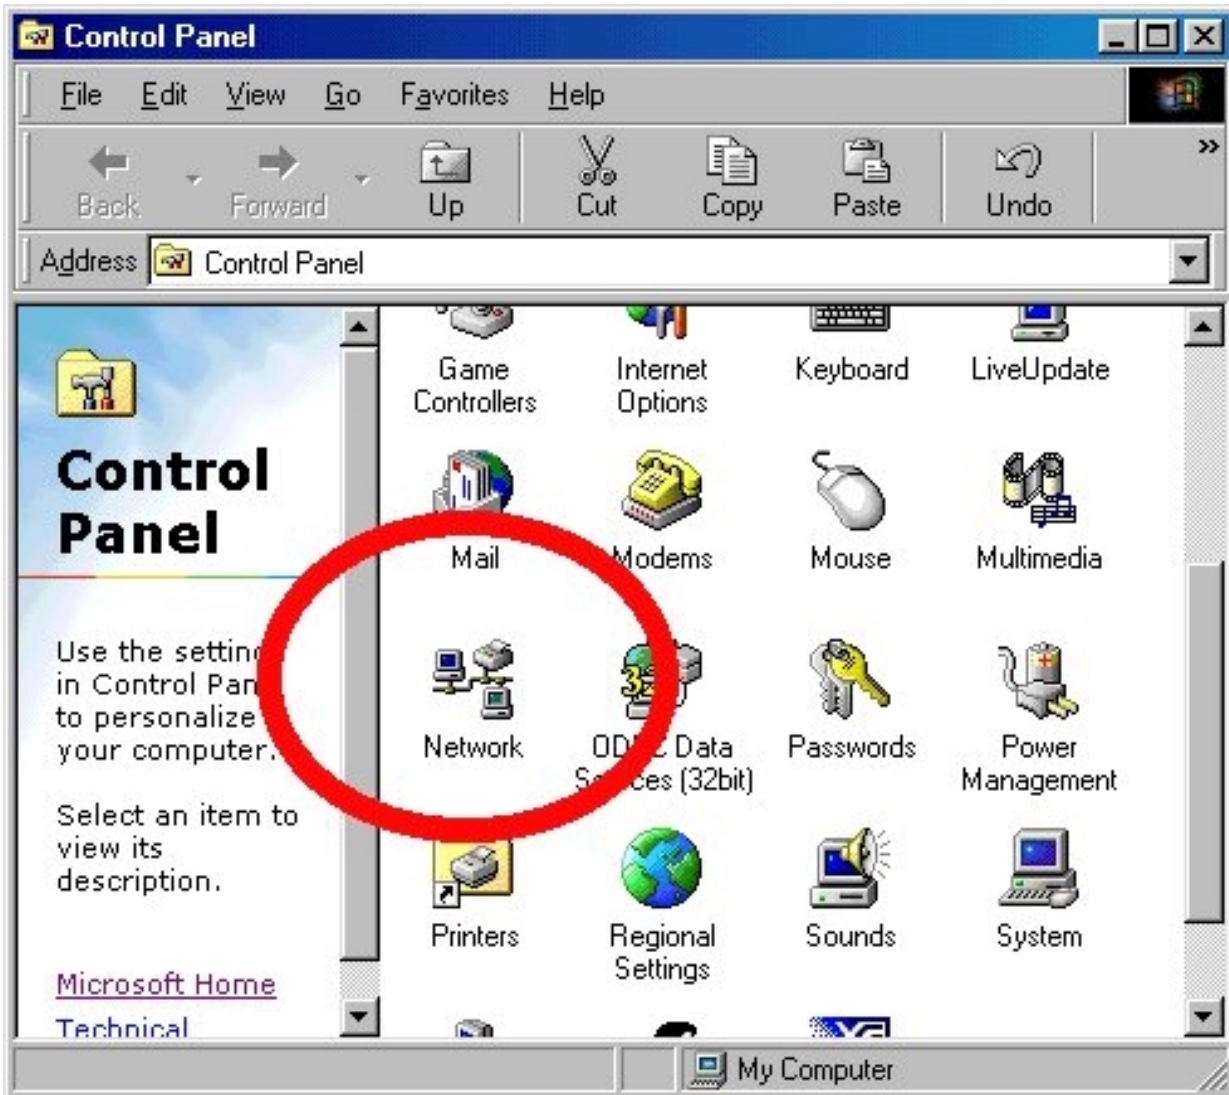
Control Panel

File Edit View Go Favorites Help

Back Forward Up Cut Copy Paste Undo

Address Control Panel

Control Panel

Use the settin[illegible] in Control Pan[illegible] to personalize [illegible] your computer.

Select an item to view its description.

Microsoft Home

Technical

Game Controllers
Internet Options
Keyboard
LiveUpdate
Mail
Modems
Mouse
Multimedia
Network
OD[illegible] Data S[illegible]ces (32bit)
Passwords
Power Management
Printers
Regional Settings
Sounds
System

My Computer